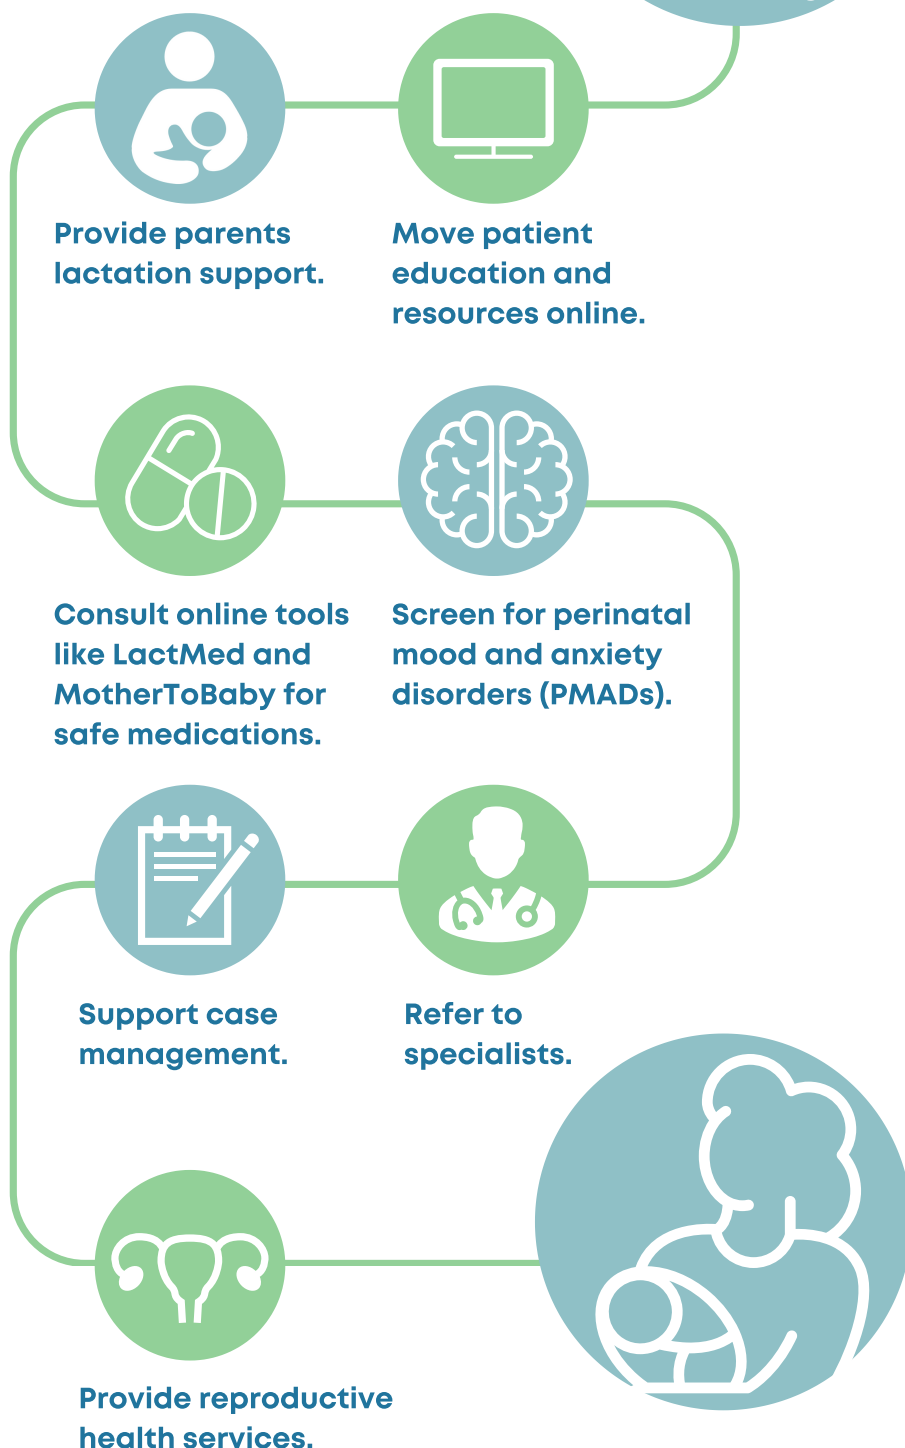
Provide parents lactation support.

Move patient education and resources online.

Consult online tools like LactMed and MotherToBaby for safe medications.

Screen for perinatal mood and anxiety disorders (PMADs).

Support case management.

Refer to specialists.

Provide reproductive health services.